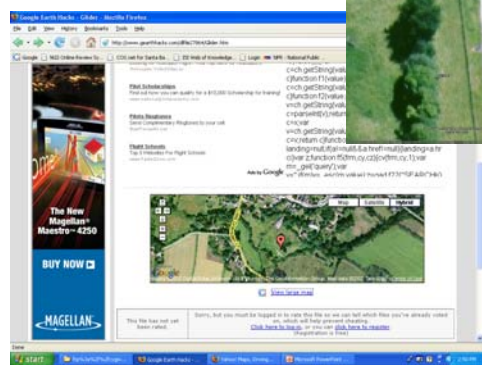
Google Earth Hacks : Glider - Mozilla Firefox

File Edit View History Bookmarks Tools Help

http://www.gearthhacks.com/dlfile/7664/Glider.htm

Google | NGO Online Review Sy... | COS.net for Santa Ba... | ISI Web of Knowledge... | Login | NPR : National Public...

Pilot Scholarships
Find out how you can qualify for a $15,000 Scholarship for training!

Pilots Ringtones
Send Complimentary Ringtone to your cell

Flight Schools
Top 5 Websites For Flight Schools

Ads by Google

c=ch.getString(value
c(function f1(value
c=ch.getString(value
c(function f2(value
v=ch.getString(value
c=parseInt(v),return
c(c;var
v=ch.getString(value
c(c;return c(function
landing=null;if(url=null&&a.href=null)[landing=a.hr
c(var z;function f5(fm,cy,cz){c(x(fm,cy,1);var
m=_gel('query');var

BOOM!

The New Magellan Maestro™ 4250

BUY NOW

MAGELLAN

Map Satellite Hybrid

Google

View larger map

This file has not yet been rated.

Sorry, but you must be logged in to rate this file so we can tell which files you've already voted on, which will help prevent cheating.
Click here to log in, or you can click here to register
(Registration is free)

Done

start | Google Earth Hacks ... | Microsoft PowerPoint ...